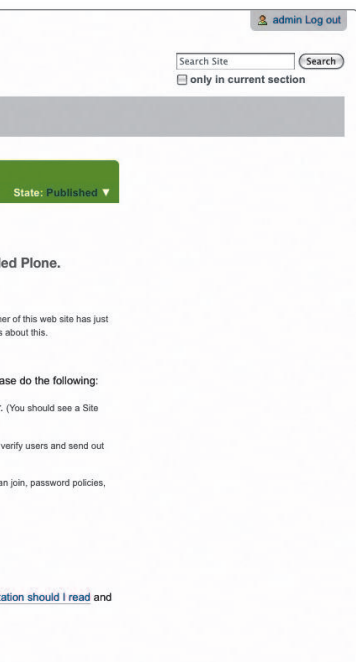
admin Log out

Search Site
Search
only in current section

State: Published ▼

ed Plone.

ner of this web site has just
s about this.

ase do the following:

. (You should see a Site

verify users and send out

an join, password policies,

ation should I read and